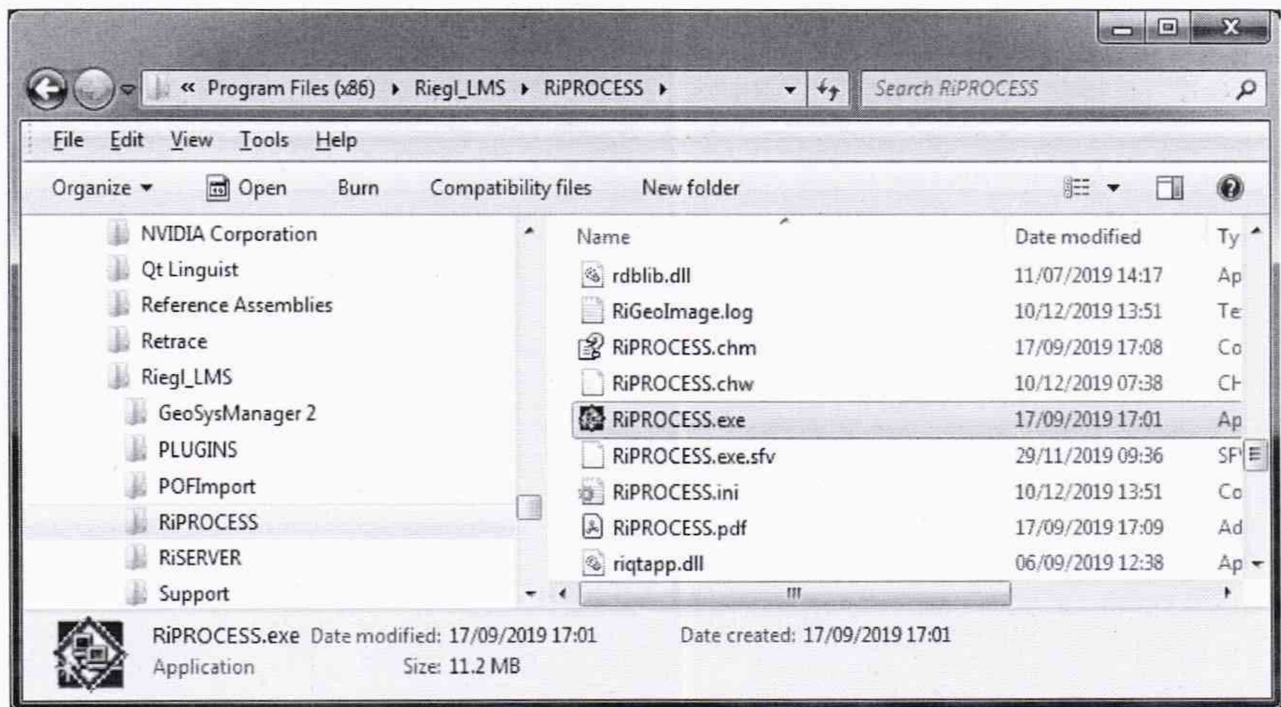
« Program Files (x86) ▸ Riegl_LMS ▸ RiPROCESS ▸

Search RiPROCESS

File Edit View Tools Help

Organize ▾ Open Burn Compatibility files New folder

NVIDIA Corporation
Qt Linguist
Reference Assemblies
Retrace
Riegl_LMS
GeoSysManager 2
PLUGINS
POFImport
RiPROCESS
RiSERVER
Support

| Name | Date modified | Ty |
|---|---|---|
| rdblib.dll | 11/07/2019 14:17 | Ap |
| RiGeoImage.log | 10/12/2019 13:51 | Te |
| RiPROCESS.chm | 17/09/2019 17:08 | Co |
| RiPROCESS.chw | 10/12/2019 07:38 | CH |
| RiPROCESS.exe | 17/09/2019 17:01 | Ap |
| RiPROCESS.exe.sfv | 29/11/2019 09:36 | SF |
| RiPROCESS.ini | 10/12/2019 13:51 | Co |
| RiPROCESS.pdf | 17/09/2019 17:09 | Ad |
| riqtapp.dll | 06/09/2019 12:38 | Ap |

RiPROCESS.exe Date modified: 17/09/2019 17:01 Date created: 17/09/2019 17:01
Application Size: 11.2 MB